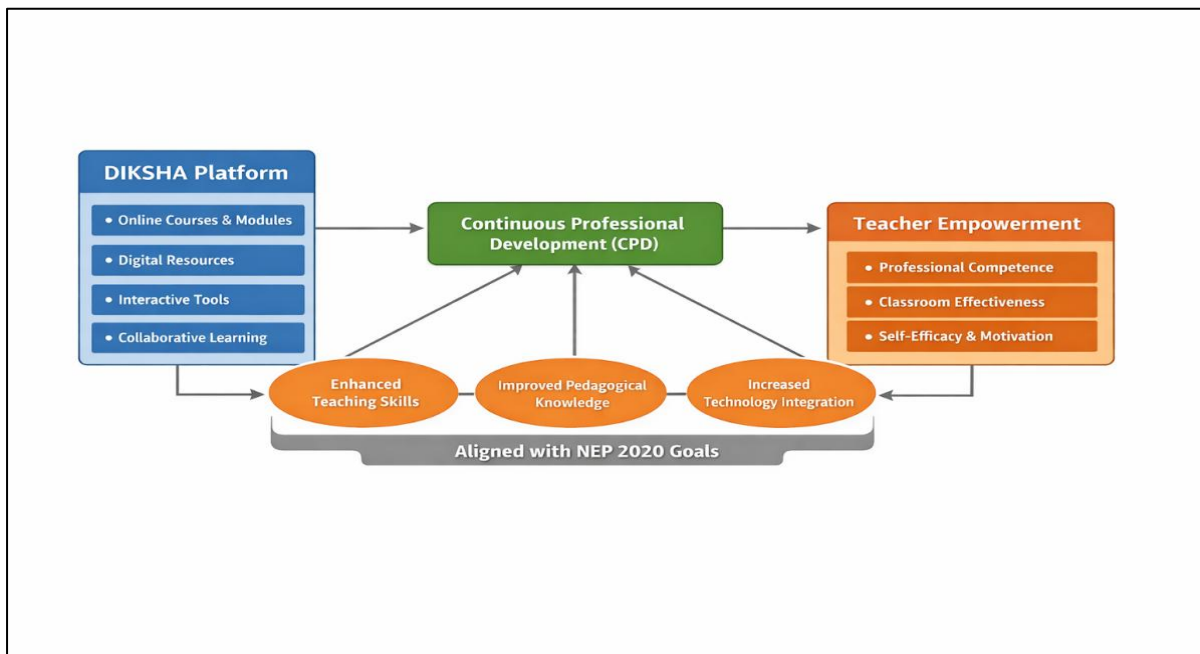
DIKSHA Platform

• Online Courses & Modules

• Digital Resources

• Interactive Tools

• Collaborative Learning

Continuous Professional Development (CPD)

Teacher Empowerment

• Professional Competence

• Classroom Effectiveness

• Self-Efficacy & Motivation

Enhanced Teaching Skills

Improved Pedagogical Knowledge

Increased Technology Integration

Aligned with NEP 2020 Goals